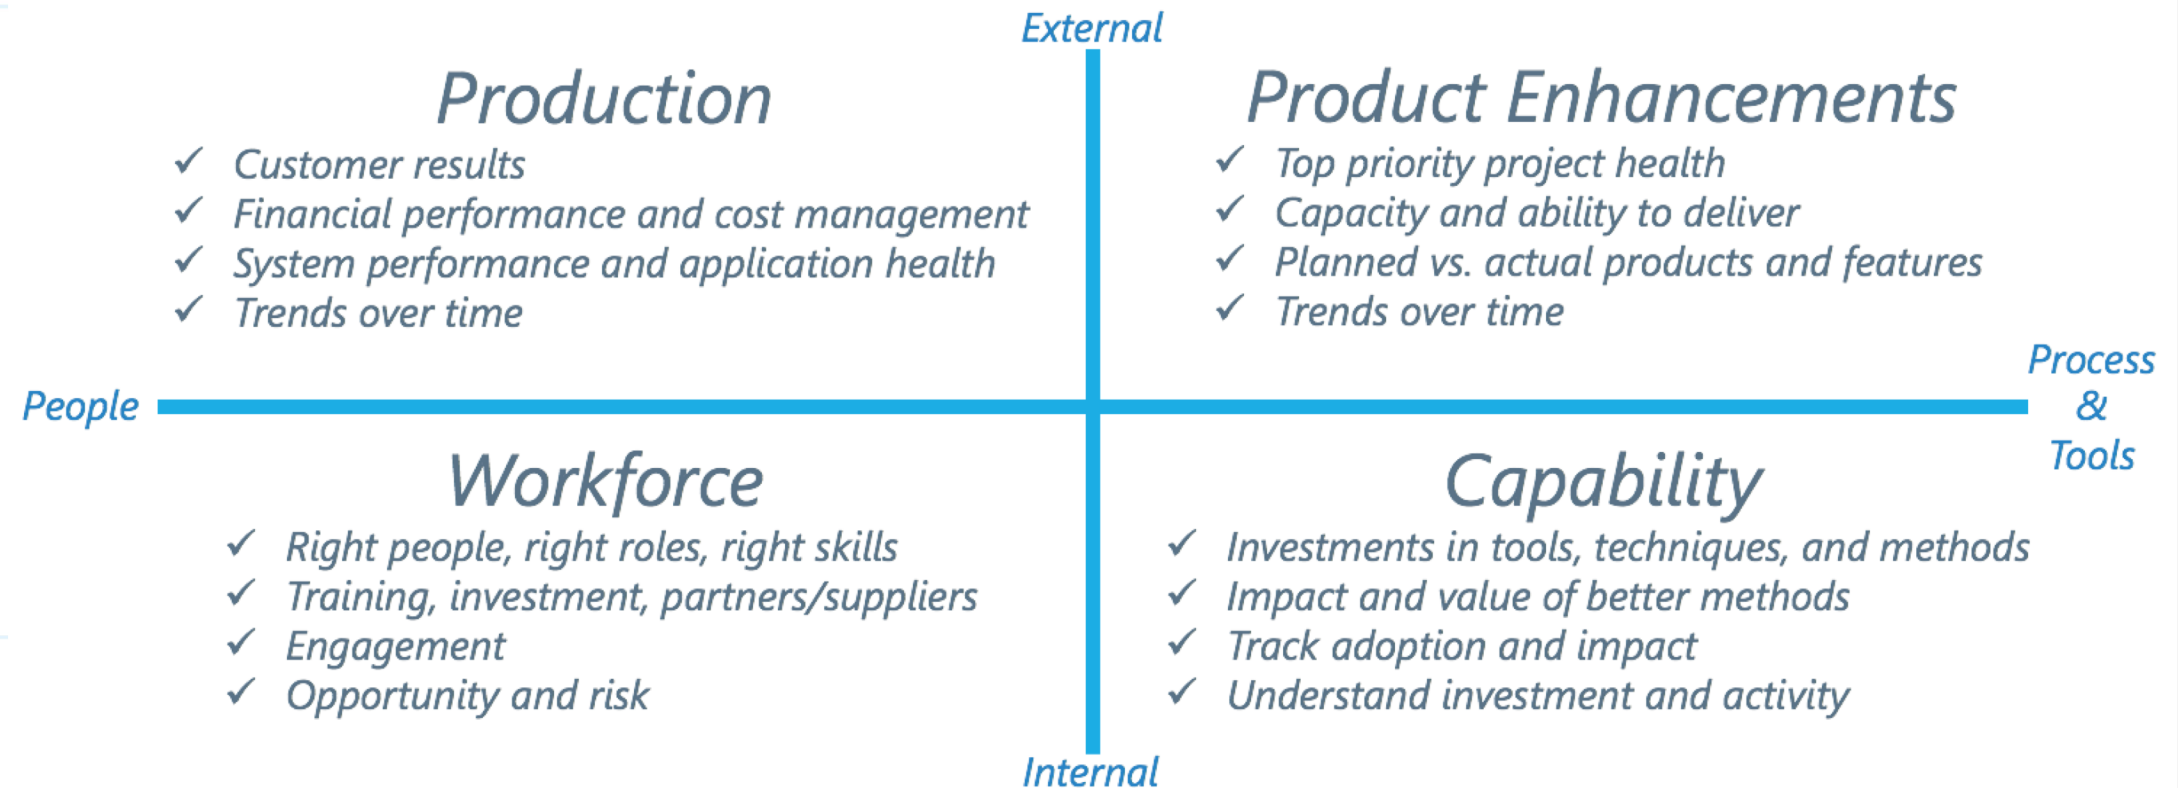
External

Production
✓ Customer results
✓ Financial performance and cost management
✓ System performance and application health
✓ Trends over time

Product Enhancements
✓ Top priority project health
✓ Capacity and ability to deliver
✓ Planned vs. actual products and features
✓ Trends over time

People

Process & Tools

Workforce
✓ Right people, right roles, right skills
✓ Training, investment, partners/suppliers
✓ Engagement
✓ Opportunity and risk

Capability
✓ Investments in tools, techniques, and methods
✓ Impact and value of better methods
✓ Track adoption and impact
✓ Understand investment and activity

Internal